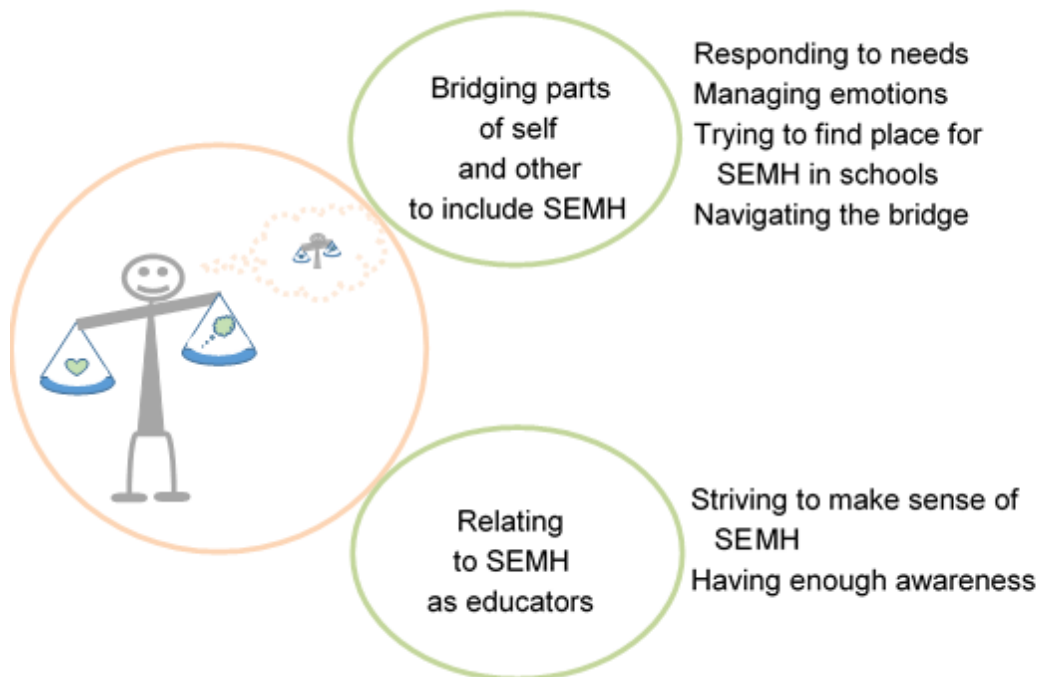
Bridging parts of self and other to include SEMH

Responding to needs
Managing emotions
Trying to find place for SEMH in schools
Navigating the bridge

Relating to SEMH as educators

Striving to make sense of SEMH
Having enough awareness